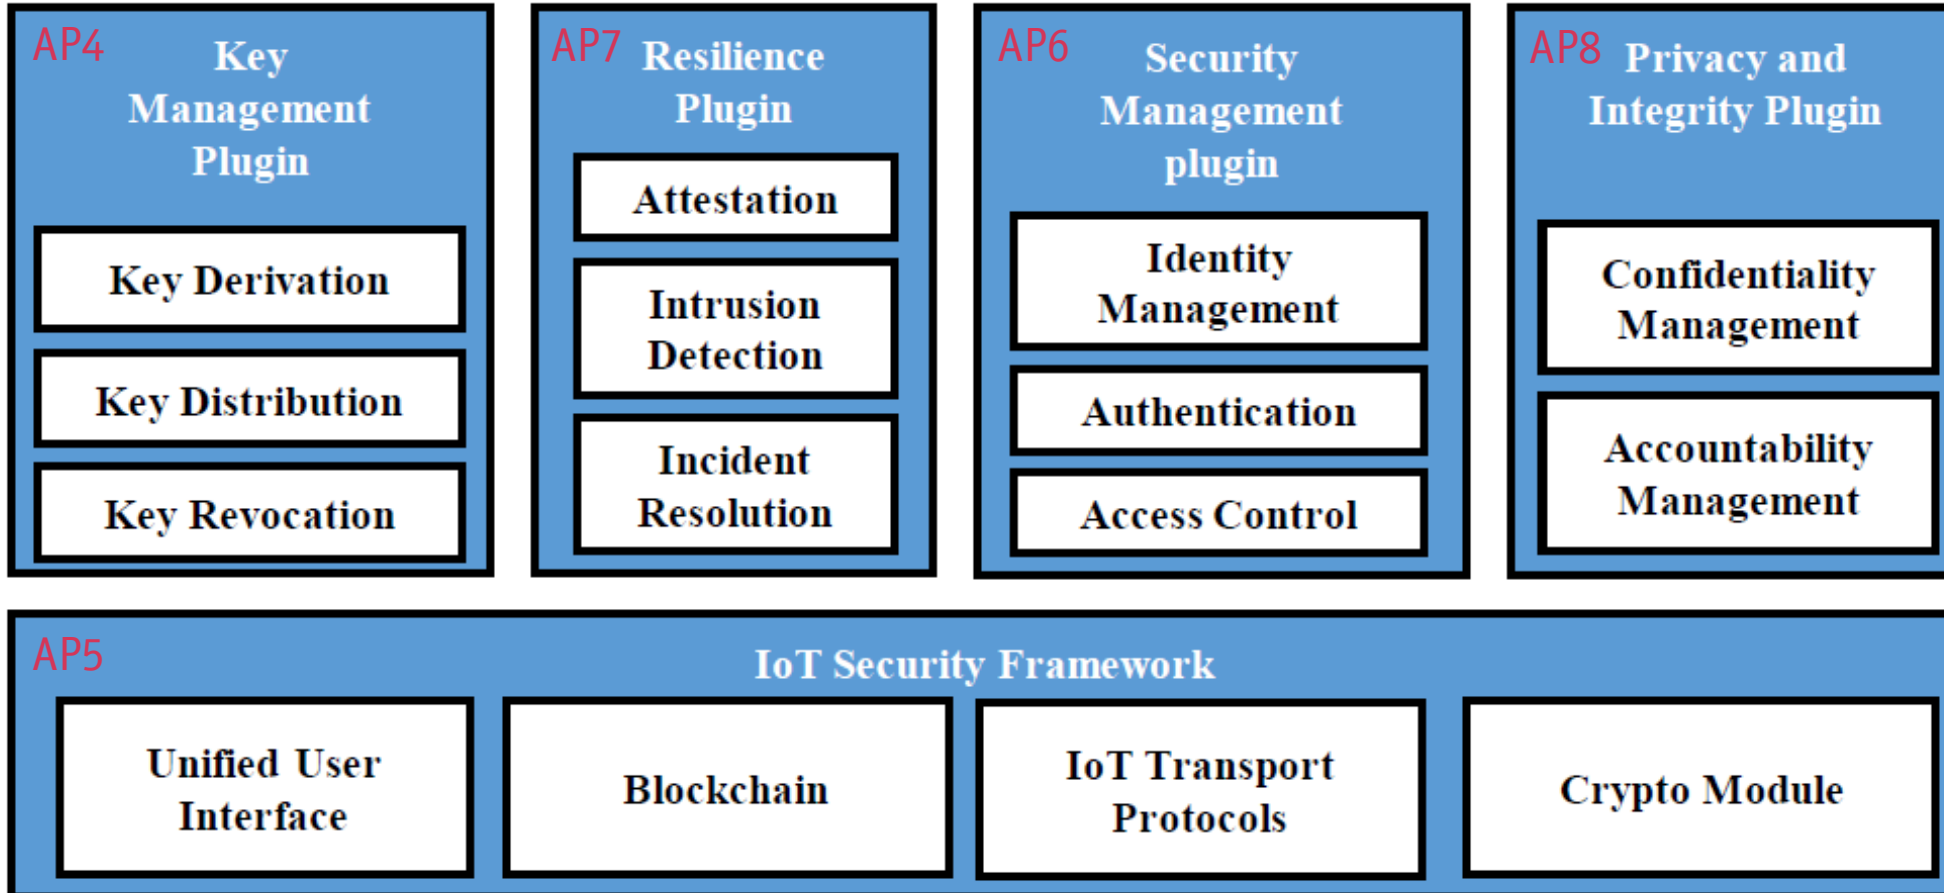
AP4 Key Management Plugin

Key Derivation

Key Distribution

Key Revocation

AP7 Resilience Plugin

Attestation

Intrusion Detection

Incident Resolution

AP6 Security Management plugin

Identity Management

Authentication

Access Control

AP8 Privacy and Integrity Plugin

Confidentiality Management

Accountability Management

AP5 IoT Security Framework

Unified User Interface

Blockchain

IoT Transport Protocols

Crypto Module